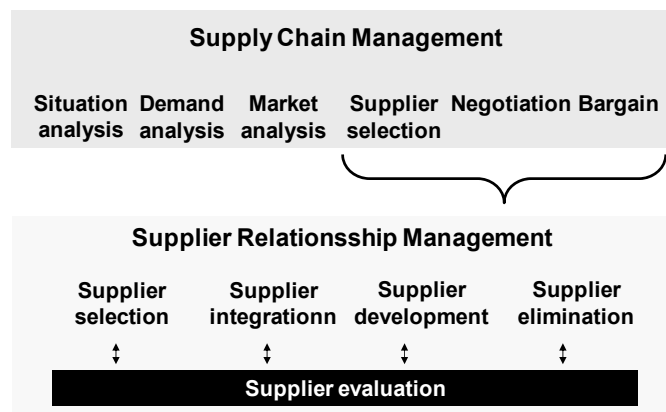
Supply Chain Management

Situation analysis

Demand analysis

Market analysis

Supplier selection

Negotiation

Bargain

Supplier Relationsship Management

Supplier selection

Supplier integrationn

Supplier development

Supplier elimination

Supplier evaluation